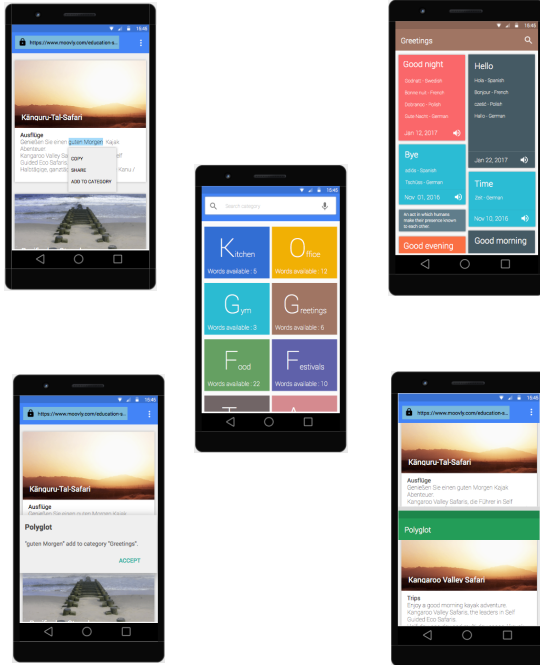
10:46
https://www.moovly.com/education-s...
Känguru-Tal-Safari
Ausflüge
Genießen Sie einen guten Morgen Kajak Abenteuer
Kangaroo Valley Sa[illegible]
Guided Eco Safaris
Halbtägige, ganztäg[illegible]
COPY
SHARE
ADD TO CATEGORY

10:46
Search category
Kitchen
Words available : 5
Office
Words available : 12
Gym
Words available : 3
Greetings
Words available : 6
Food
Words available : 22
Festivals
Words available : 10

10:46
Greetings
Good night
God natt - Swedish
Bonne nuit - French
Dobranoc - Polish
Gute Nacht - German
Jan 12, 2017
Hello
Hola - Spanish
Bonjour - French
cześć - Polish
Hallo - German
Jan 22, 2017
Bye
adiós - Spanish
Tschüss - German
Nov 01, 2016
Time
Zeit - German
Nov 10, 2016
An act in which humans make their presence known to each other
Good evening
Good morning

10:46
https://www.moovly.com/education-s...
Känguru-Tal-Safari
Ausflüge
Genießen Sie einen guten Morgen Kajak
Polyglot
"guten Morgen" add to category "Greetings".
ACCEPT

10:46
https://www.moovly.com/education-s...
Känguru-Tal-Safari
Ausflüge
Genießen Sie einen guten Morgen Kajak Abenteuer.
Kangaroo Valley Safaris, die Führer in Self
Polyglot
Kangaroo Valley Safari
Trips
Enjoy a good morning kayak adventure.
Kangaroo Valley Safaris, the leaders in Self
Guided Eco Safaris